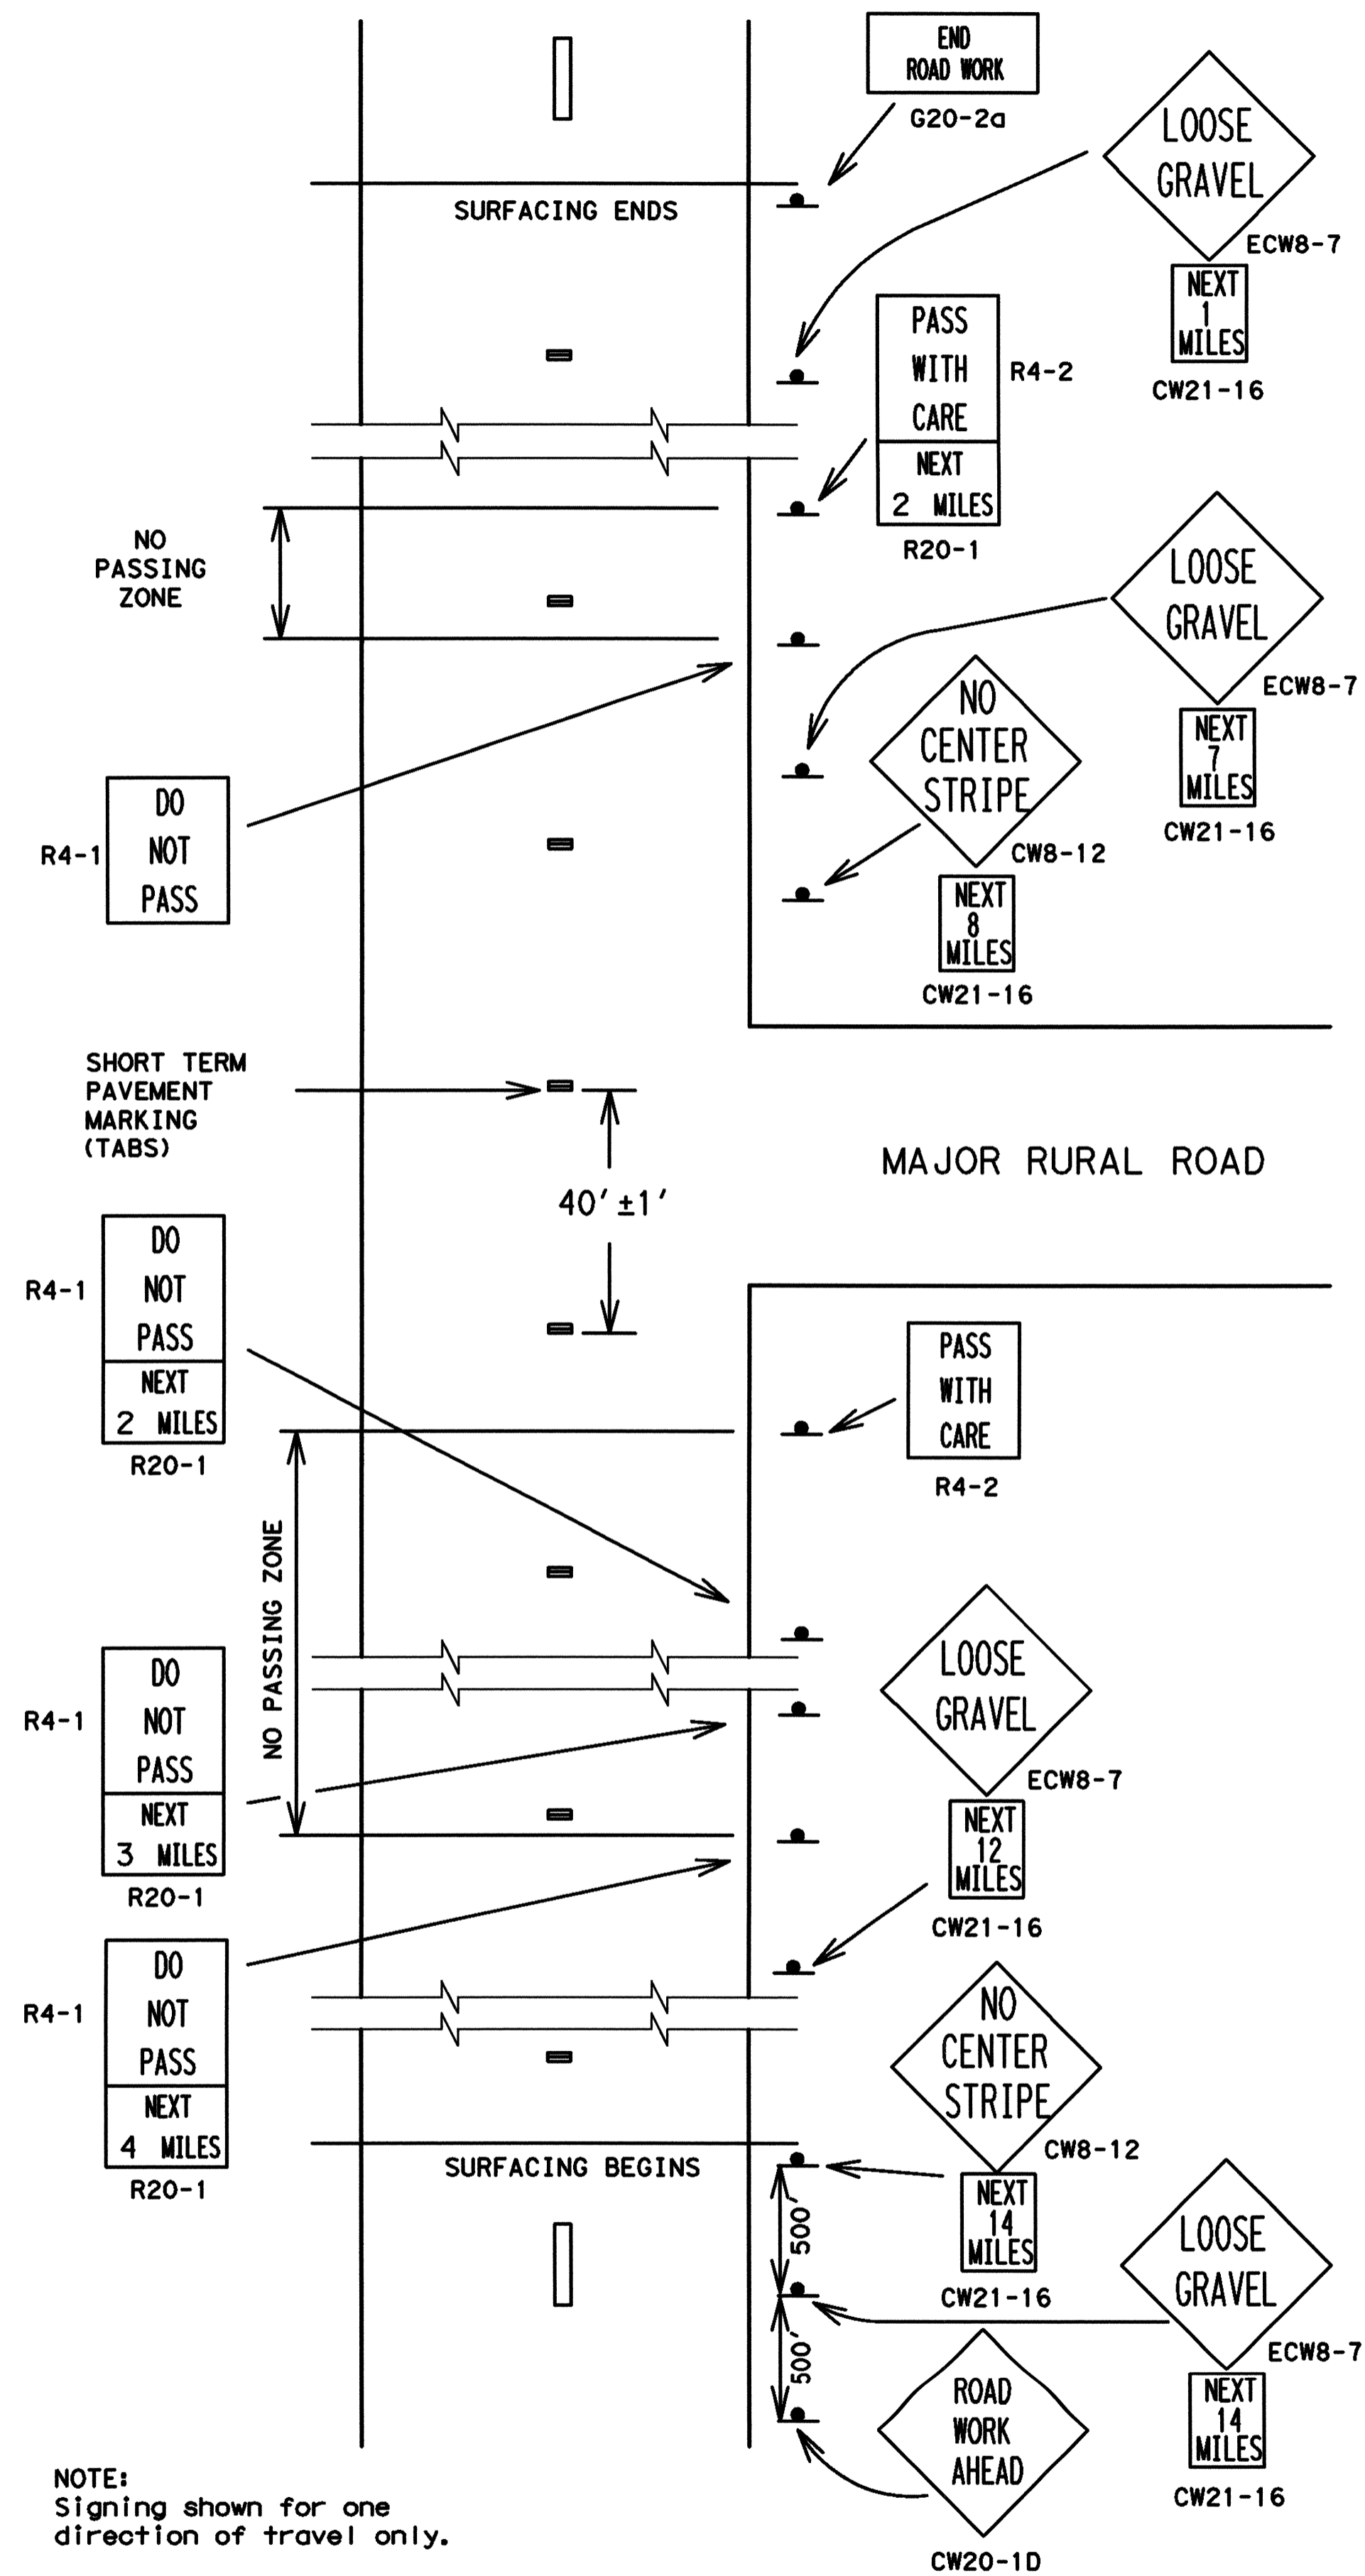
END ROAD WORK
G20-2a

LOOSE GRAVEL
ECW8-7
NEXT 1 MILES
CW21-16

SURFACING ENDS

PASS WITH CARE
R4-2
NEXT 2 MILES
R20-1

NO PASSING ZONE

LOOSE GRAVEL
ECW8-7
NEXT 7 MILES
CW21-16

NO CENTER STRIPE
CW8-12
NEXT 8 MILES
CW21-16

R4-1
DO NOT PASS

SHORT TERM PAVEMENT MARKING (TABS)

40′ ±1′

MAJOR RURAL ROAD

R4-1
DO NOT PASS
NEXT 2 MILES
R20-1

PASS WITH CARE
R4-2

NO PASSING ZONE

LOOSE GRAVEL
ECW8-7
NEXT 12 MILES
CW21-16

R4-1
DO NOT PASS
NEXT 3 MILES
R20-1

R4-1
DO NOT PASS
NEXT 4 MILES
R20-1

NO CENTER STRIPE
CW8-12
NEXT 14 MILES
CW21-16

SURFACING BEGINS

500′
500′

LOOSE GRAVEL
ECW8-7
NEXT 14 MILES
CW21-16

ROAD WORK AHEAD
CW20-1D

NOTE:
Signing shown for one direction of travel only.